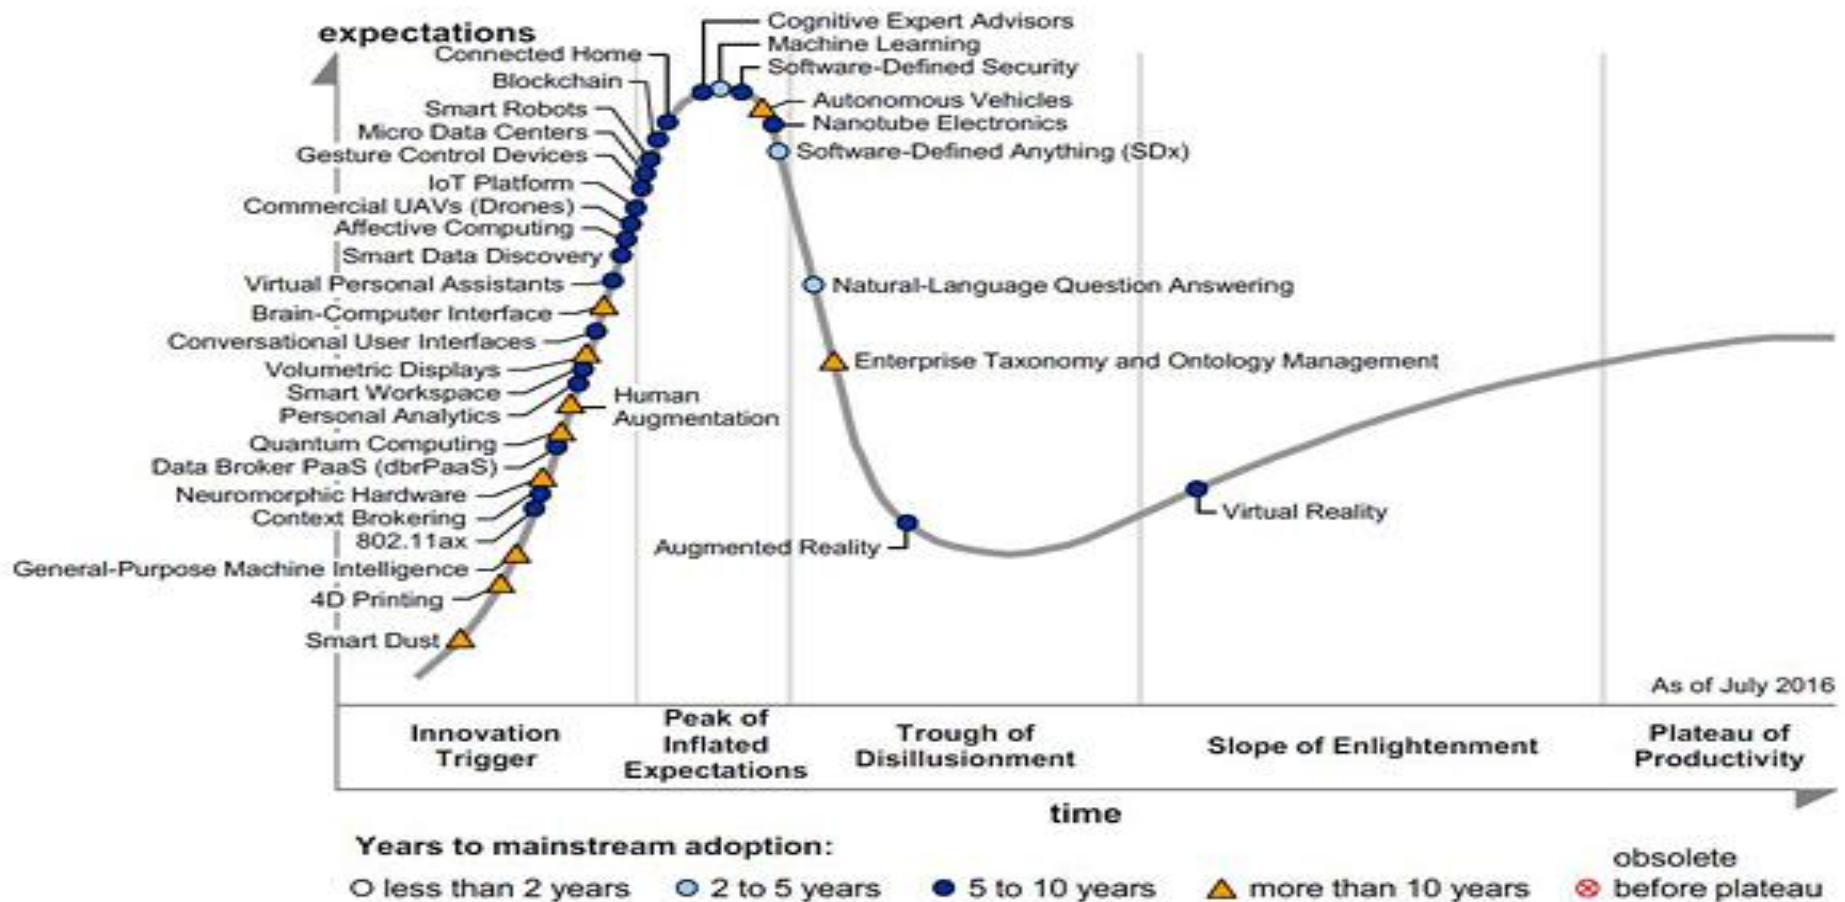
expectations

Connected Home
Blockchain
Smart Robots
Micro Data Centers
Gesture Control Devices
IoT Platform
Commercial UAVs (Drones)
Affective Computing
Smart Data Discovery
Virtual Personal Assistants
Brain-Computer Interface
Conversational User Interfaces
Volumetric Displays
Smart Workspace
Personal Analytics
Quantum Computing
Data Broker PaaS (dbrPaaS)
Neuromorphic Hardware
Context Brokering
802.11ax
General-Purpose Machine Intelligence
4D Printing
Smart Dust

Human Augmentation

Cognitive Expert Advisors
Machine Learning
Software-Defined Security
Autonomous Vehicles
Nanotube Electronics
Software-Defined Anything (SDx)

Natural-Language Question Answering
Enterprise Taxonomy and Ontology Management

Augmented Reality
Virtual Reality

As of July 2016

Innovation Trigger
Peak of Inflated Expectations
Trough of Disillusionment
Slope of Enlightenment
Plateau of Productivity

time

Years to mainstream adoption:
less than 2 years
2 to 5 years
5 to 10 years
more than 10 years
obsolete before plateau